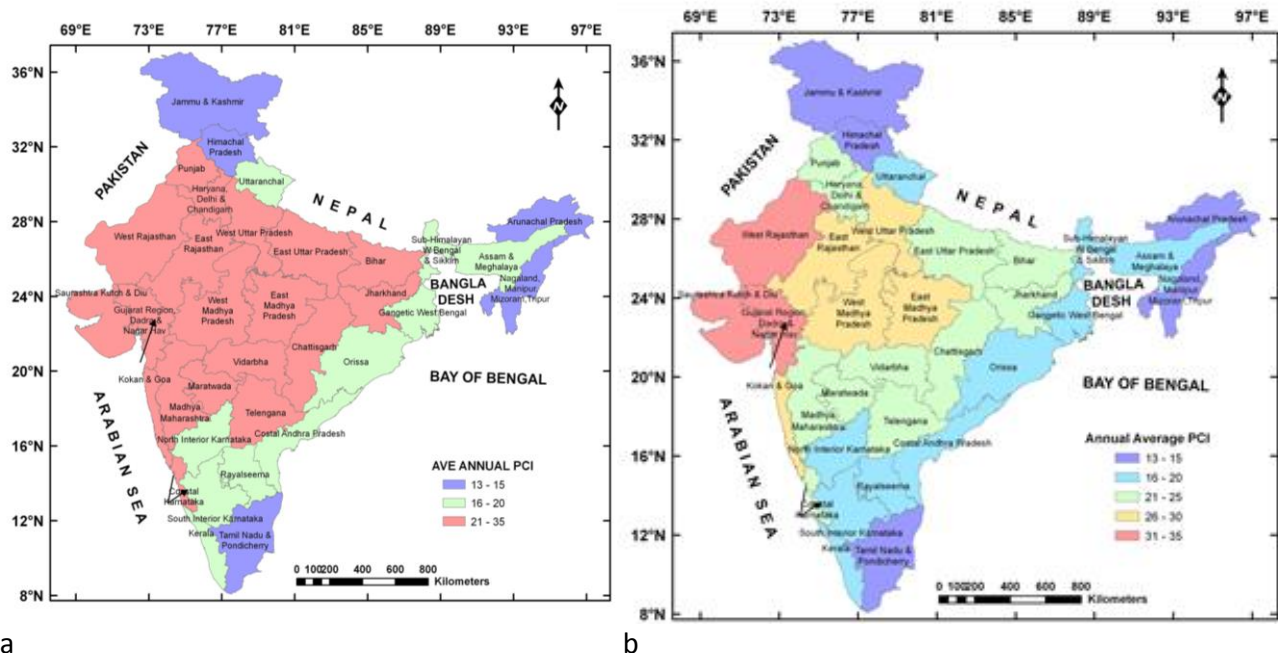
69°E 73°E 77°E 81°E 85°E 89°E 93°E 97°E

36°N
32°N
28°N
24°N
20°N
16°N
12°N
8°N

N

Jammu & Kashmir
Himachal Pradesh
Punjab
Uttaranchal
Haryana, Delhi & Chandigarh
PAKISTAN
NEPAL
Arunachal Pradesh
West Rajasthan
East Rajasthan
West Uttar Pradesh
East Uttar Pradesh
Bihar
Sub-Himalayan W.Bengal & Sikkim
Assam & Meghalaya
Nagaland, Manipur Mizoram,Tripur
BANGLA DESH
Saurashtra Kutch & Diu
Gujarat Region, Dadra & Nagar Hav
West Madhya Pradesh
East Madhya Pradesh
Jharkhand
Gangetic West Bengal
Chattisgarh
Orissa
Vidarbha
BAY OF BENGAL
Kokan & Goa
Marawada
ARABIAN SEA
Madhya Maharashtra
Telengana
North Interior Karnataka
Costal Andhra Pradesh
Rayalseema
Costal Karnataka
South Interior Karnataka
Kerala
Tamil Nadu & Pondichery

AVE ANNUAL PCI
13 - 15
16 - 20
21 - 35

0 100200 400 600 800
Kilometers

a

69°E 73°E 77°E 81°E 85°E 89°E 93°E 97°E

36°N
32°N
28°N
24°N
20°N
16°N
12°N
8°N

N

Jammu & Kashmir
Himachal Pradesh
Punjab
Uttaranchal
Haryana, Delhi & Chandigarh
PAKISTAN
NEPAL
Arunachal Pradesh
West Rajasthan
East Rajasthan
West Uttar Pradesh
East Uttar Pradesh
Bihar
Sub-Himalayan W.Bengal & Sikkim
Assam & Meghalaya
Nagaland, Manipur Mizoram,Tripur
BANGLA DESH
Saurashtra Kutch & Diu
Gujarat Region, Dadra & Nagar Hav
West Madhya Pradesh
East Madhya Pradesh
Jharkhand
Gangetic West Bengal
Chattisgarh
Orissa
Vidarbha
BAY OF BENGAL
Kokan & Goa
Marawada
ARABIAN SEA
Madhya Maharashtra
Telengana
North Interior Karnataka
Costal Andhra Pradesh
Rayalseema
Costal Karnataka
South Interior Karnataka
Kerala
Tamil Nadu & Pondichery

Annual Average PCI
13 - 15
16 - 20
21 - 25
26 - 30
31 - 35

0 100200 400 600 800
Kilometers

b